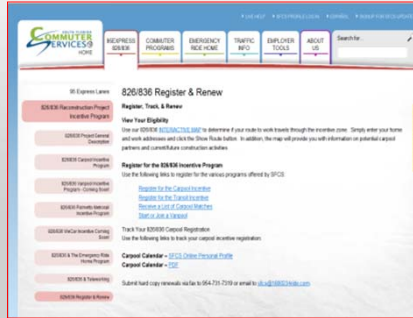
COMMUTER SERVICES HOME

LIVE HELP | SITE FOR PEOPLE LOGIN | ESPAÑOL | SIGNUP FOR UPDATES

I-95 EXPRESS 826/836 | COMMUTER PROGRAMS | EMERGENCY RIDE HOME | TRAFFIC INFO | EMPLOYER TOOLS | ABOUT US

Search for...

95 Express Lanes

826/836 Reconstruction Project Incentive Program

826/836 Project General Description

826/836 Carpool Incentive Program

826/836 Vanpool Incentive Program - Coming Soon!

826/836 Park-and-Ride Incentive Program

826/836 VoCar Incentive Coming Soon!

826/836 & The Emergency Ride Home Program

826/836 & Teleworking

826/836 Register & Renew

826/836 Register & Renew

Register, Track, & Renew

View Your Eligibility
Use our 826/836 INTERACTIVE MAP to determine if your route to work travels through the incentive zone. Simply enter your home and work addresses and click the Show Route button. In addition, the map will provide you with information on potential carpool partners and current/future construction activities.

Register for the 826/836 Incentive Program
Use the following links to register for the various programs offered by SFCS:

Register for the Carpool Incentive
Register for the Transit Incentive
Receive a List of Carpool Matches
Start or Join a Vanpool

Track Your 826/836 Carpool Registration
Use the following links to track your carpool incentive registration:

Carpool Calendar – SFCS Online Personal Profile
Carpool Calendar – PDF

Submit hard copy renewals via fax to 954-731-7319 or email to sfcs@1800Ehide.com